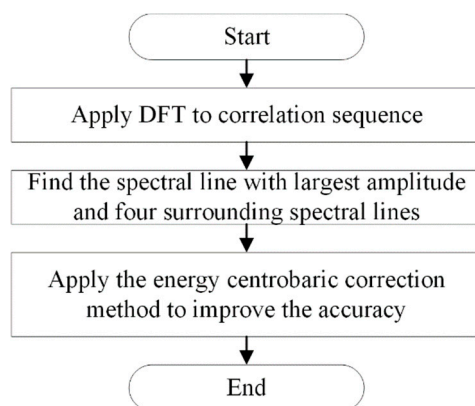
Start

Apply DFT to correlation sequence

Find the spectral line with largest amplitude and four surrounding spectral lines

Apply the energy centrobaric correction method to improve the accuracy

End